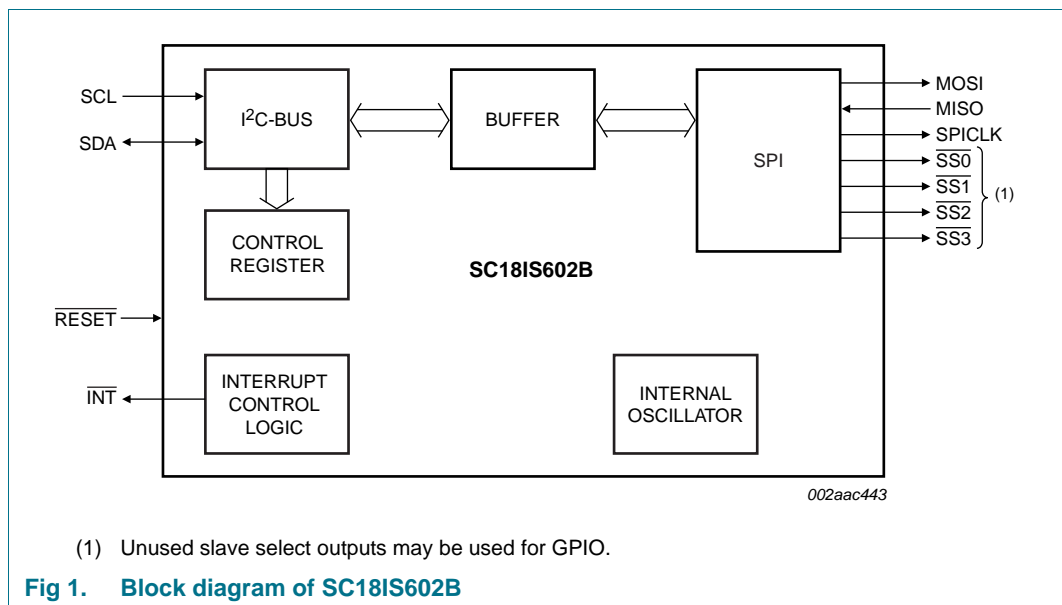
SCL

SDA

$I^2C$-BUS

BUFFER

SPI

MOSI

MISO

SPICLK

$\overline{SS0}$

$\overline{SS1}$

$\overline{SS2}$

$\overline{SS3}$

(1)

CONTROL REGISTER

SC18IS602B

$\overline{RESET}$

$\overline{INT}$

INTERRUPT CONTROL LOGIC

INTERNAL OSCILLATOR

002aac443

(1) Unused slave select outputs may be used for GPIO.

Fig 1. Block diagram of SC18IS602B